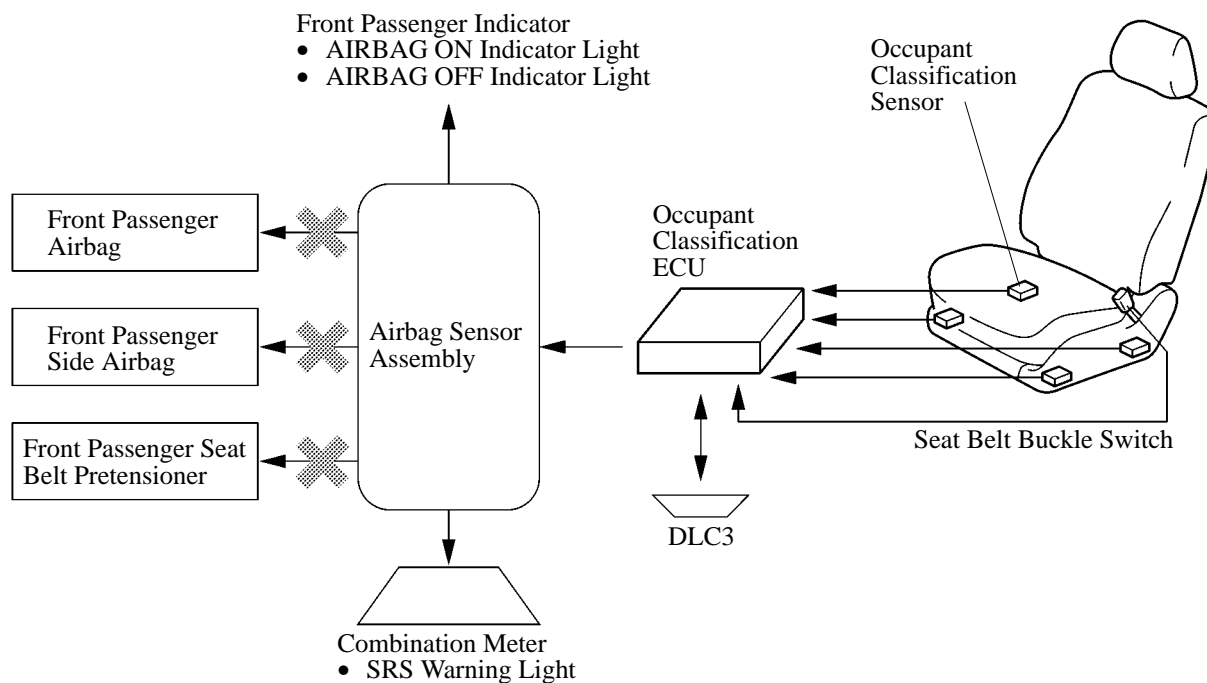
Front Passenger Indicator
• AIRBAG ON Indicator Light
• AIRBAG OFF Indicator Light

Occupant Classification Sensor

Front Passenger Airbag

Front Passenger Side Airbag

Front Passenger Seat Belt Pretensioner

Airbag Sensor Assembly

Occupant Classification ECU

Seat Belt Buckle Switch

DLC3

Combination Meter
• SRS Warning Light